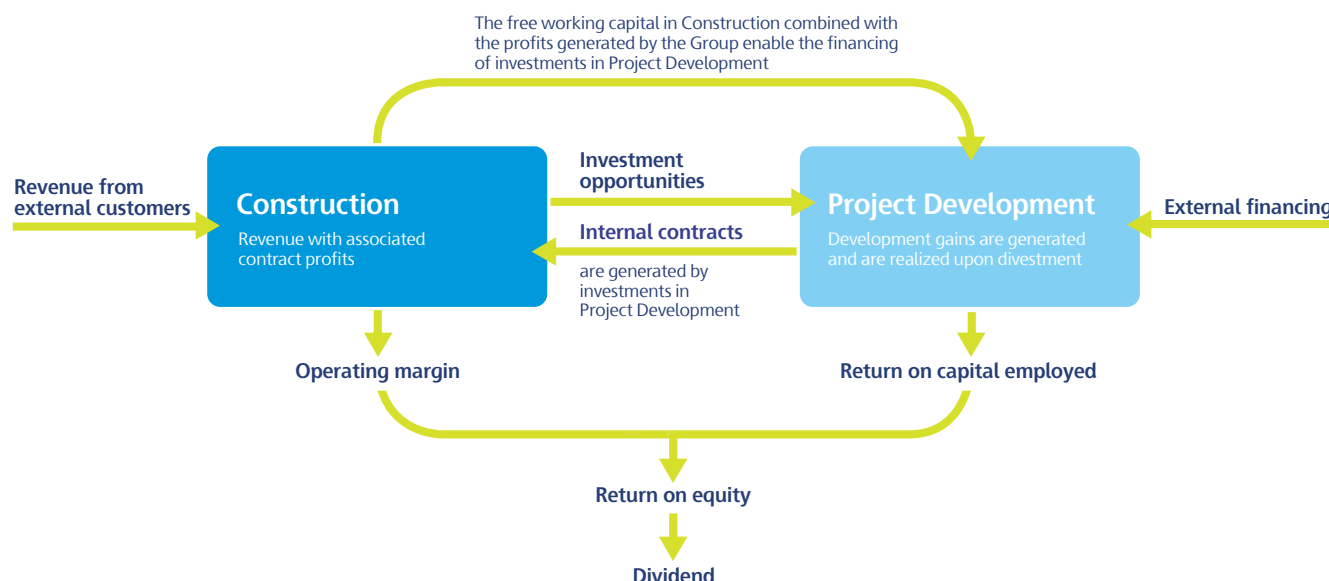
The free working capital in Construction combined with the profits generated by the Group enable the financing of investments in Project Development

Revenue from external customers

Construction

Revenue with associated contract profits

Investment opportunities

Internal contracts

are generated by investments in Project Development

Project Development

Development gains are generated and are realized upon divestment

External financing

Operating margin

Return on capital employed

Return on equity

Dividend